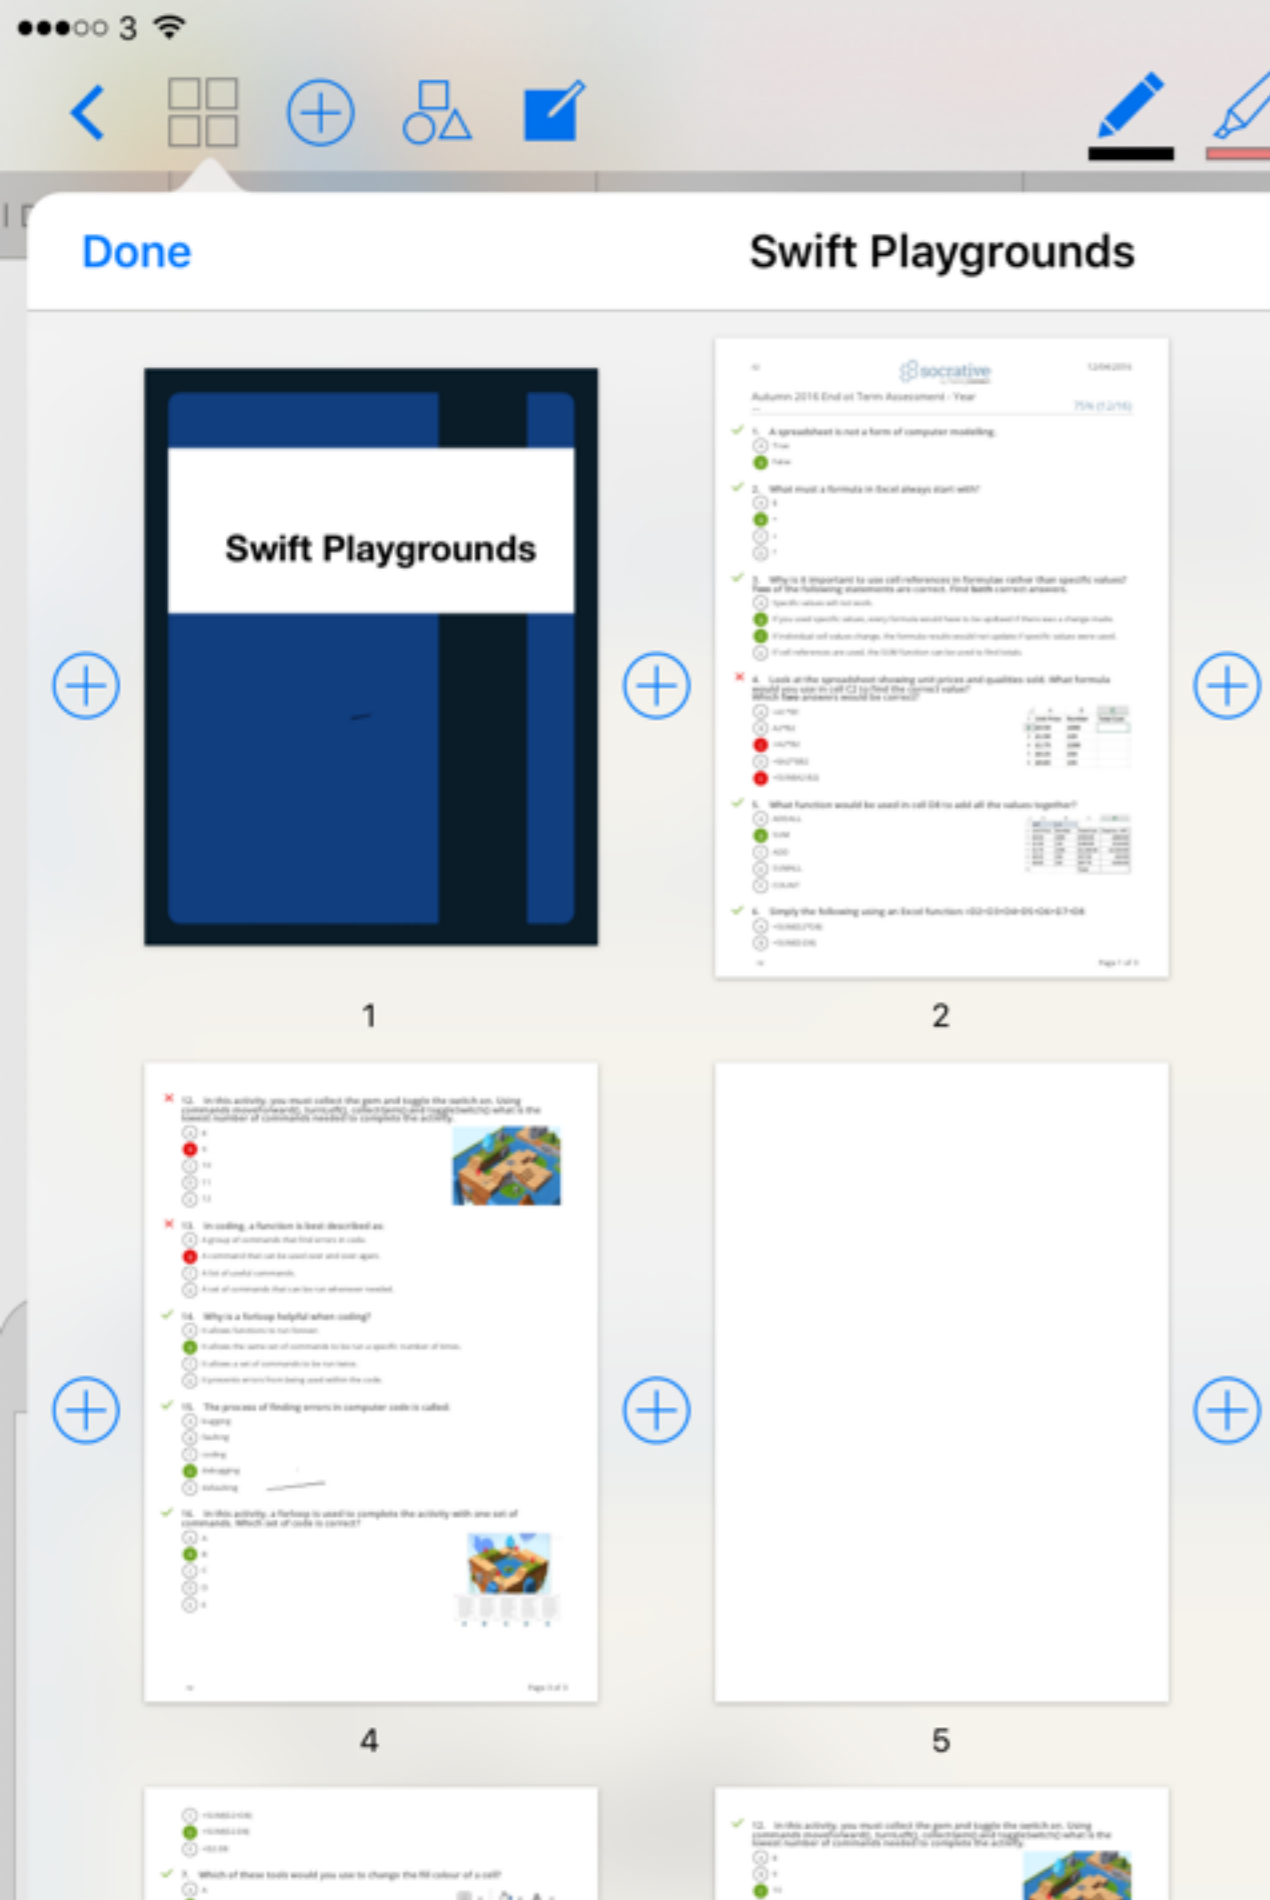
●●●○○ 3

Done

Swift Playgrounds

Swift Playgrounds

socrative

Autumn 2016 End of Term Assessment - Year

1. A spreadsheet is not a form of computer modelling.

True

False

2. What must a formula in Excel always start with?

3. Why is it important to use cell references in formulas rather than specific values? Two of the following statements are correct. Find both correct answers.

4. Look at the spreadsheet showing unit prices and quantities sold. What formula would you use in cell C2 to find the correct value? Which two answers would be correct?

5. What function would be used in cell D8 to add all the values together?

6. Simply the following using an Excel function:

1

2

12. In this activity, you must collect the gem and toggle the switch on. Using commands moveForward(), turnLeft(), collectGem() and toggleSwitch() what is the lowest number of commands needed to complete the activity.

13. In coding, a function is best described as:

14. Why is a for loop helpful when coding?

15. The process of finding errors in computer code is called:

16. In this activity, a for loop is used to complete the activity with one set of commands. Which set of code is correct?

4

5

7. Which of these tools would you use to change the fill colour of a cell?

12. In this activity, you must collect the gem and toggle the switch on. Using commands moveForward(), turnLeft(), collectGem() and toggleSwitch() what is the lowest number of commands needed to complete the activity.